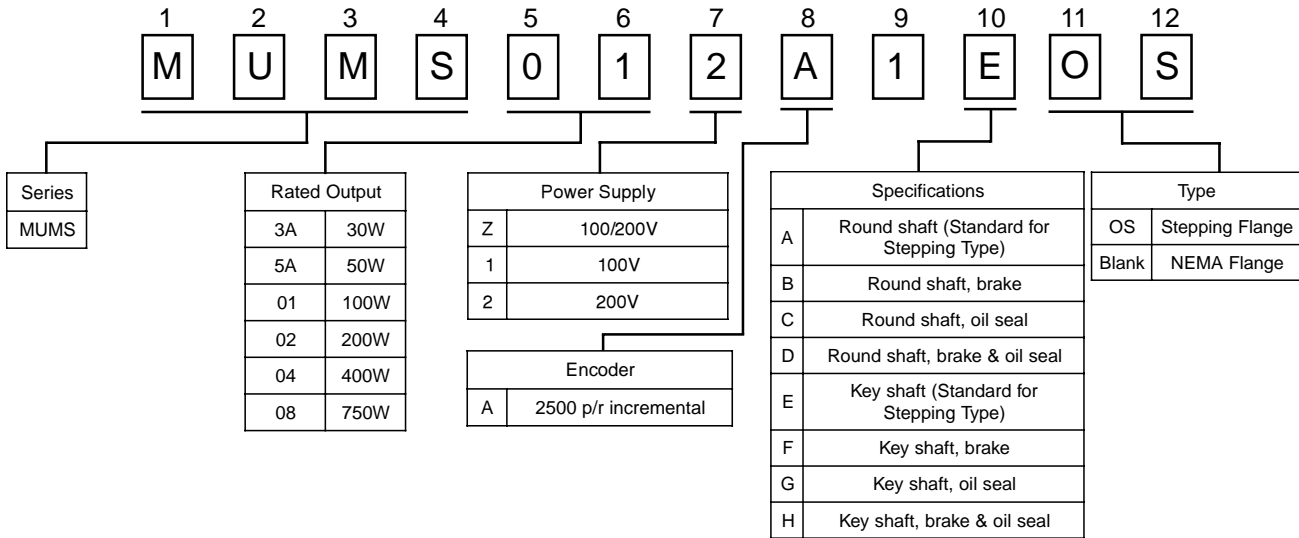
| 1 | 2 | 3 | 4 | 5 | 6 | 7 | 8 | 9 | 10 | 11 | 12 |
|---|---|---|---|---|---|---|---|---|---|---|---|
| M | U | M | S | 0 | 1 | 2 | A | 1 | E | O | S |

| Series |
|---|
| MUMS |

| Rated Output | |
|---|---|
| 3A | 30W |
| 5A | 50W |
| 01 | 100W |
| 02 | 200W |
| 04 | 400W |
| 08 | 750W |

| Power Supply | |
|---|---|
| Z | 100/200V |
| 1 | 100V |
| 2 | 200V |

| Encoder | |
|---|---|
| A | 2500 p/r incremental |

| Specifications | |
|---|---|
| A | Round shaft (Standard for Stepping Type) |
| B | Round shaft, brake |
| C | Round shaft, oil seal |
| D | Round shaft, brake & oil seal |
| E | Key shaft (Standard for Stepping Type) |
| F | Key shaft, brake |
| G | Key shaft, oil seal |
| H | Key shaft, brake & oil seal |

| Type | |
|---|---|
| OS | Stepping Flange |
| Blank | NEMA Flange |